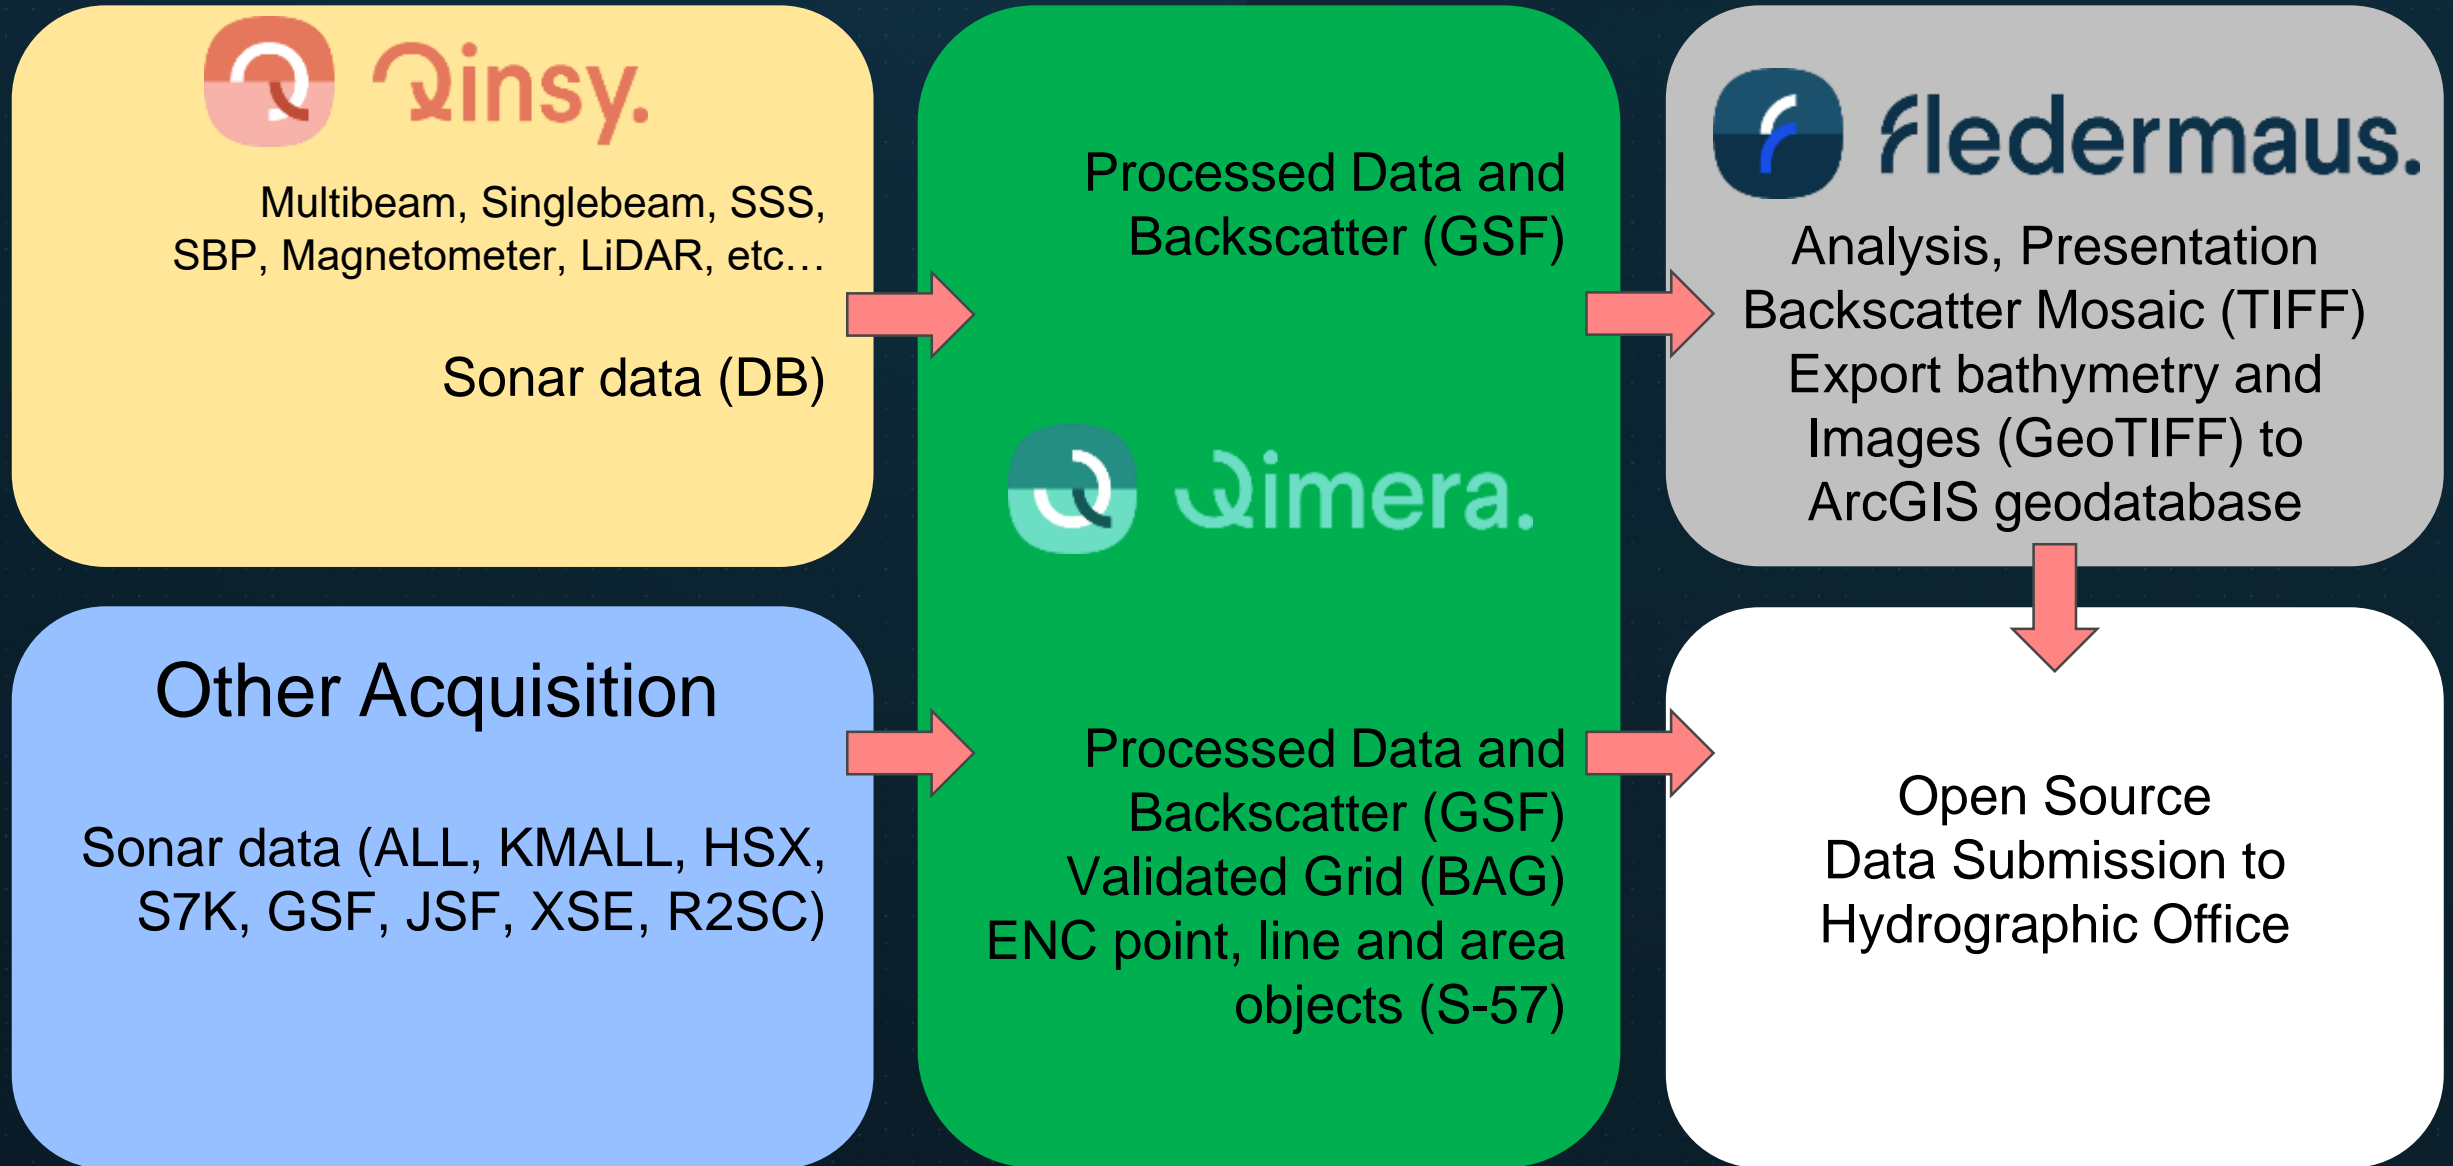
Qinsy.

Multibeam, Singlebeam, SSS, SBP, Magnetometer, LiDAR, etc…

Sonar data (DB)

Other Acquisition

Sonar data (ALL, KMALL, HSX, S7K, GSF, JSF, XSE, R2SC)

Processed Data and Backscatter (GSF)

Qimera.

Processed Data and Backscatter (GSF)
Validated Grid (BAG)
ENC point, line and area objects (S-57)

fledermaus.

Analysis, Presentation
Backscatter Mosaic (TIFF)
Export bathymetry and Images (GeoTIFF) to ArcGIS geodatabase

Open Source
Data Submission to Hydrographic Office